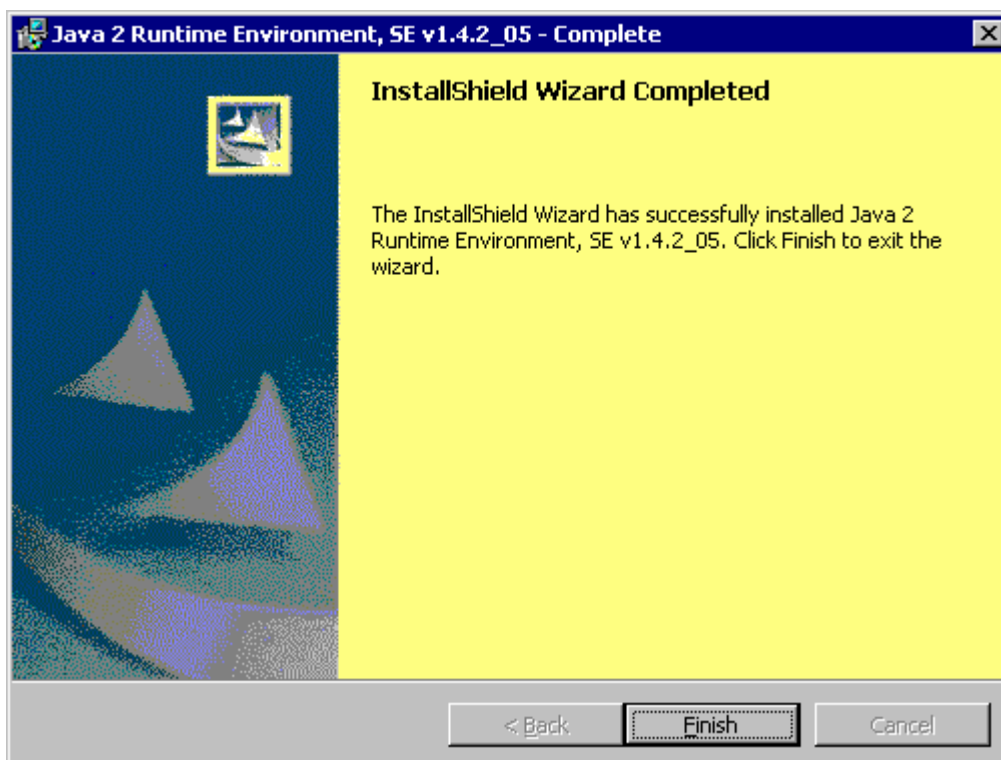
Java 2 Runtime Environment, SE v1.4.2_05 - Complete

InstallShield Wizard Completed

The InstallShield Wizard has successfully installed Java 2 Runtime Environment, SE v1.4.2_05. Click Finish to exit the wizard.

< Back

Finish

Cancel